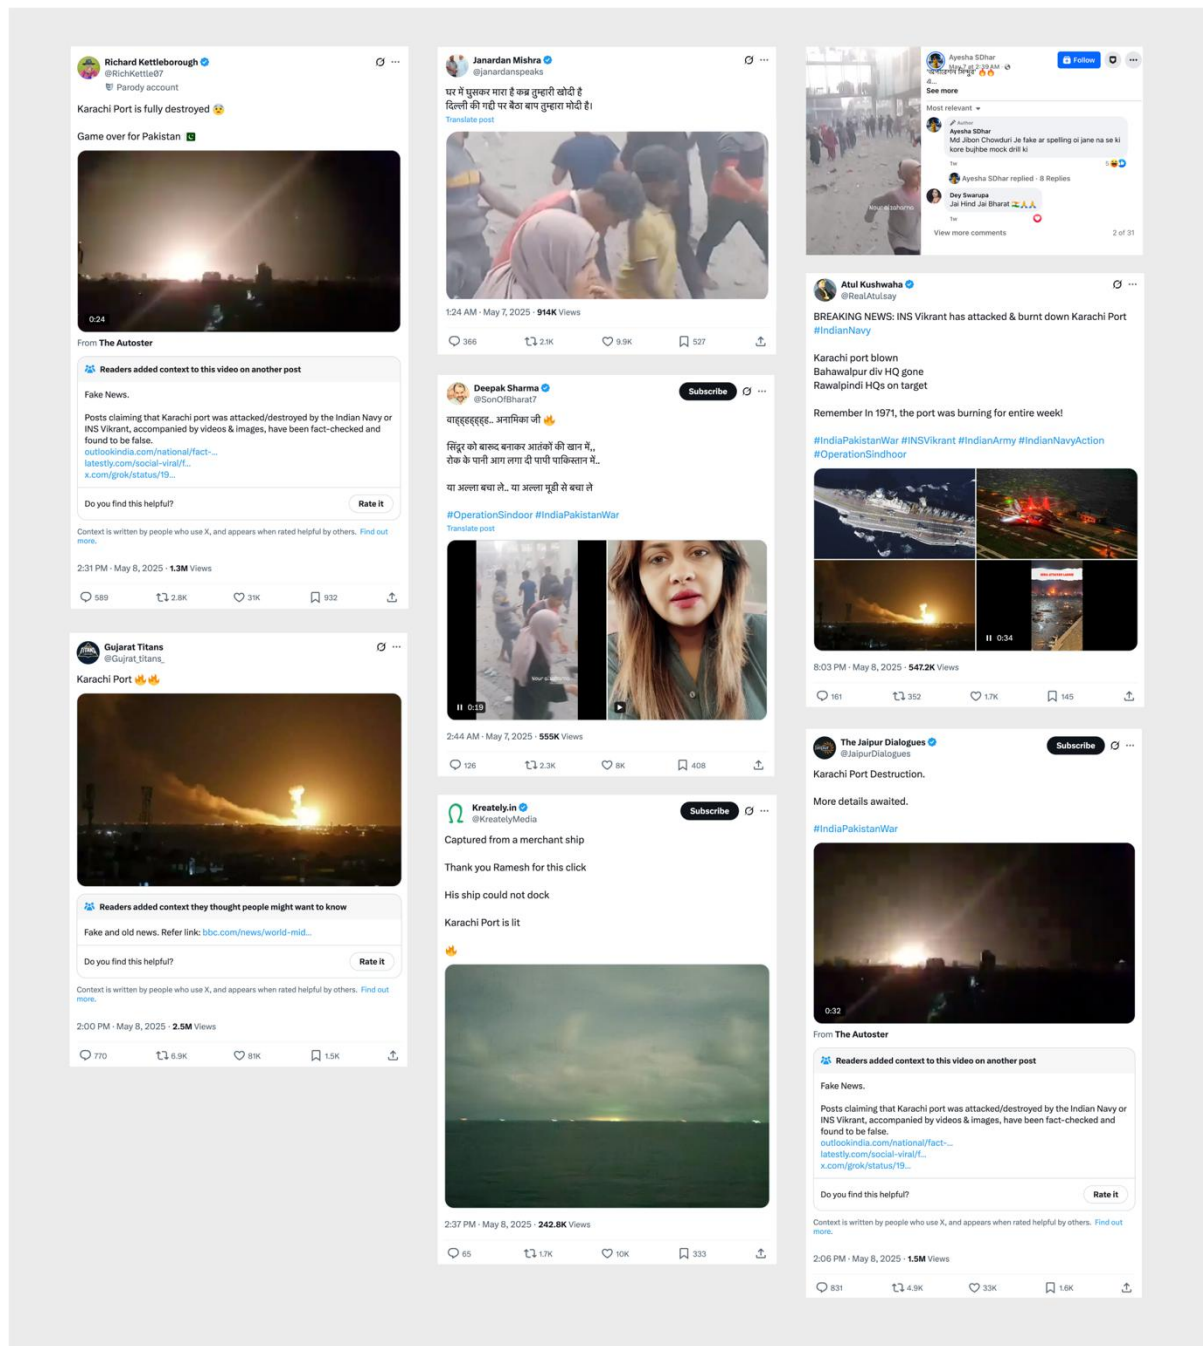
Richard Kettleborough
@RichKettle07
Parody account

Karachi Port is fully destroyed 😨

Game over for Pakistan 🇵🇰

0:24

From The Autoster

Readers added context to this video on another post

Fake News.

Posts claiming that Karachi port was attacked/destroyed by the Indian Navy or INS Vikrant, accompanied by videos & images, have been fact-checked and found to be false.
outlookindia.com/national/fact-...
latestly.com/social-viral/f...
x.com/grok/status/19...

Do you find this helpful? Rate it

Context is written by people who use X, and appears when rated helpful by others. Find out more.

2:31 PM · May 8, 2025 · 1.3M Views

589 2.8K 31K 932

Gujarat Titans
@Gujarat_titans_

Karachi Port 🔥🔥

Readers added context they thought people might want to know

Fake and old news. Refer link: bbc.com/news/world-mid...

Do you find this helpful? Rate it

Context is written by people who use X, and appears when rated helpful by others. Find out more.

2:00 PM · May 8, 2025 · 2.5M Views

770 6.9K 81K 1.5K

Janardan Mishra
@janardanspeaks

घर में घुसकर मारा है कब्र तुम्हारी खोदी है
दिल्ली की गद्दी पर बैठा बाप तुम्हारा मोदी है।
Translate post

1:24 AM · May 7, 2025 · 914K Views

366 2.1K 9.9K 527

Deepak Sharma
@SonOfBharat7
Subscribe

वाहहहहहहह.. अनामिका जी 🔥

सिंदूर को बारूद बनाकर आतंकों की खान में,,
रोक के पानी आग लगा दी पापी पाकिस्तान में..

या अल्ला बचा ले.. या अल्ला मूझे से बचा ले

#OperationSindoor #IndiaPakistanWar
Translate post

0:19

2:44 AM · May 7, 2025 · 555K Views

126 2.3K 8K 408

Kreately.in
@KreatelyMedia
Subscribe

Captured from a merchant ship

Thank you Ramesh for this click

His ship could not dock

Karachi Port is lit

🔥

2:37 PM · May 8, 2025 · 242.8K Views

65 1.7K 10K 333

Ayesha SDhar
May 7 at 2:39 AM
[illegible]
See more
Follow

Most relevant

Author
Ayesha SDhar
Md Jibon Chowduri Je fake ar spelling oi jane na se ki kore bujhbe mock drill ki

Ayesha SDhar replied · 8 Replies

Dey Swarupa
Jai Hind Jai Bharat 🇮🇳🙏🙏

View more comments 2 of 31

Atul Kushwaha
@RealAtulsay

BREAKING NEWS: INS Vikrant has attacked & burnt down Karachi Port #IndianNavy

Karachi port blown
Bahawalpur div HQ gone
Rawalpindi HQs on target

Remember In 1971, the port was burning for entire week!

#IndiaPakistanWar #INSVikrant #IndianArmy #IndianNavyAction #OperationSindhoor

0:34

8:03 PM · May 8, 2025 · 547.2K Views

161 352 1.7K 145

The Jaipur Dialogues
@JaipurDialogues
Subscribe

Karachi Port Destruction.

More details awaited.

#IndiaPakistanWar

0:32

From The Autoster

Readers added context to this video on another post

Fake News.

Posts claiming that Karachi port was attacked/destroyed by the Indian Navy or INS Vikrant, accompanied by videos & images, have been fact-checked and found to be false.
outlookindia.com/national/fact-...
latestly.com/social-viral/f...
x.com/grok/status/19...

Do you find this helpful? Rate it

Context is written by people who use X, and appears when rated helpful by others. Find out more.

2:06 PM · May 8, 2025 · 1.5M Views

831 4.9K 33K 1.6K